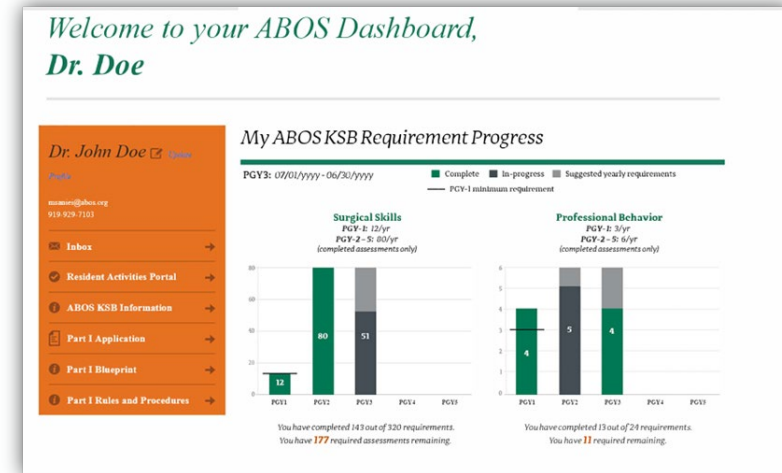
Welcome to your ABOS Dashboard,
Dr. Doe

Dr. John Doe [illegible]

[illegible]

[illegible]@abos.org
919-929-7103

Inbox

Resident Activities Portal

ABOS KSB Information

Part I Application

Part I Blueprint

Part I Rules and Procedures

My ABOS KSB Requirement Progress

PGY3: 07/01/yyyy - 06/30/yyyy

Complete In-progress Suggested yearly requirements
PGY-1 minimum requirement

Surgical Skills
PGY-1: 12/yr
PGY-2-5: 80/yr
(completed assessments only)

80
60
40
20
0

12
80
51

PGY1 PGY2 PGY3 PGY4 PGY5

You have completed 143 out of 320 requirements.
You have 177 required assessments remaining.

Professional Behavior
PGY-1: 3/yr
PGY-2-5: 6/yr
(completed assessments only)

6
5
4
3
2
1
0

4
5
4

PGY1 PGY2 PGY3 PGY4 PGY5

You have completed 13 out of 24 requirements.
You have 11 required remaining.